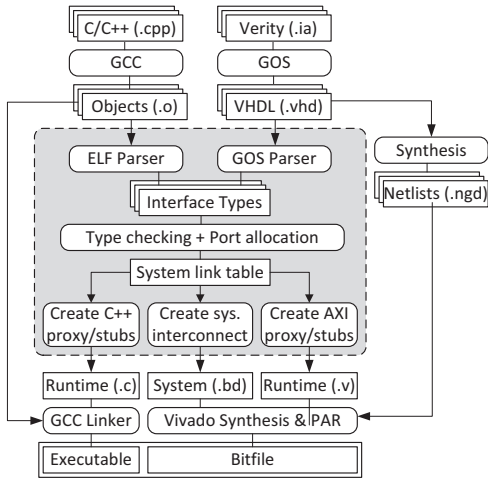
C/C++ (.cpp)

Verity (.ia)

GCC

GOS

Objects (.o)

VHDL (.vhd)

ELF Parser

GOS Parser

Synthesis

Netlists (.ngd)

Interface Types

Type checking + Port allocation

System link table

Create C++ proxy/stubs

Create sys. interconnect

Create AXI proxy/stubs

Runtime (.c)

System (.bd)

Runtime (.v)

GCC Linker

Vivado Synthesis & PAR

Executable

Bitfile